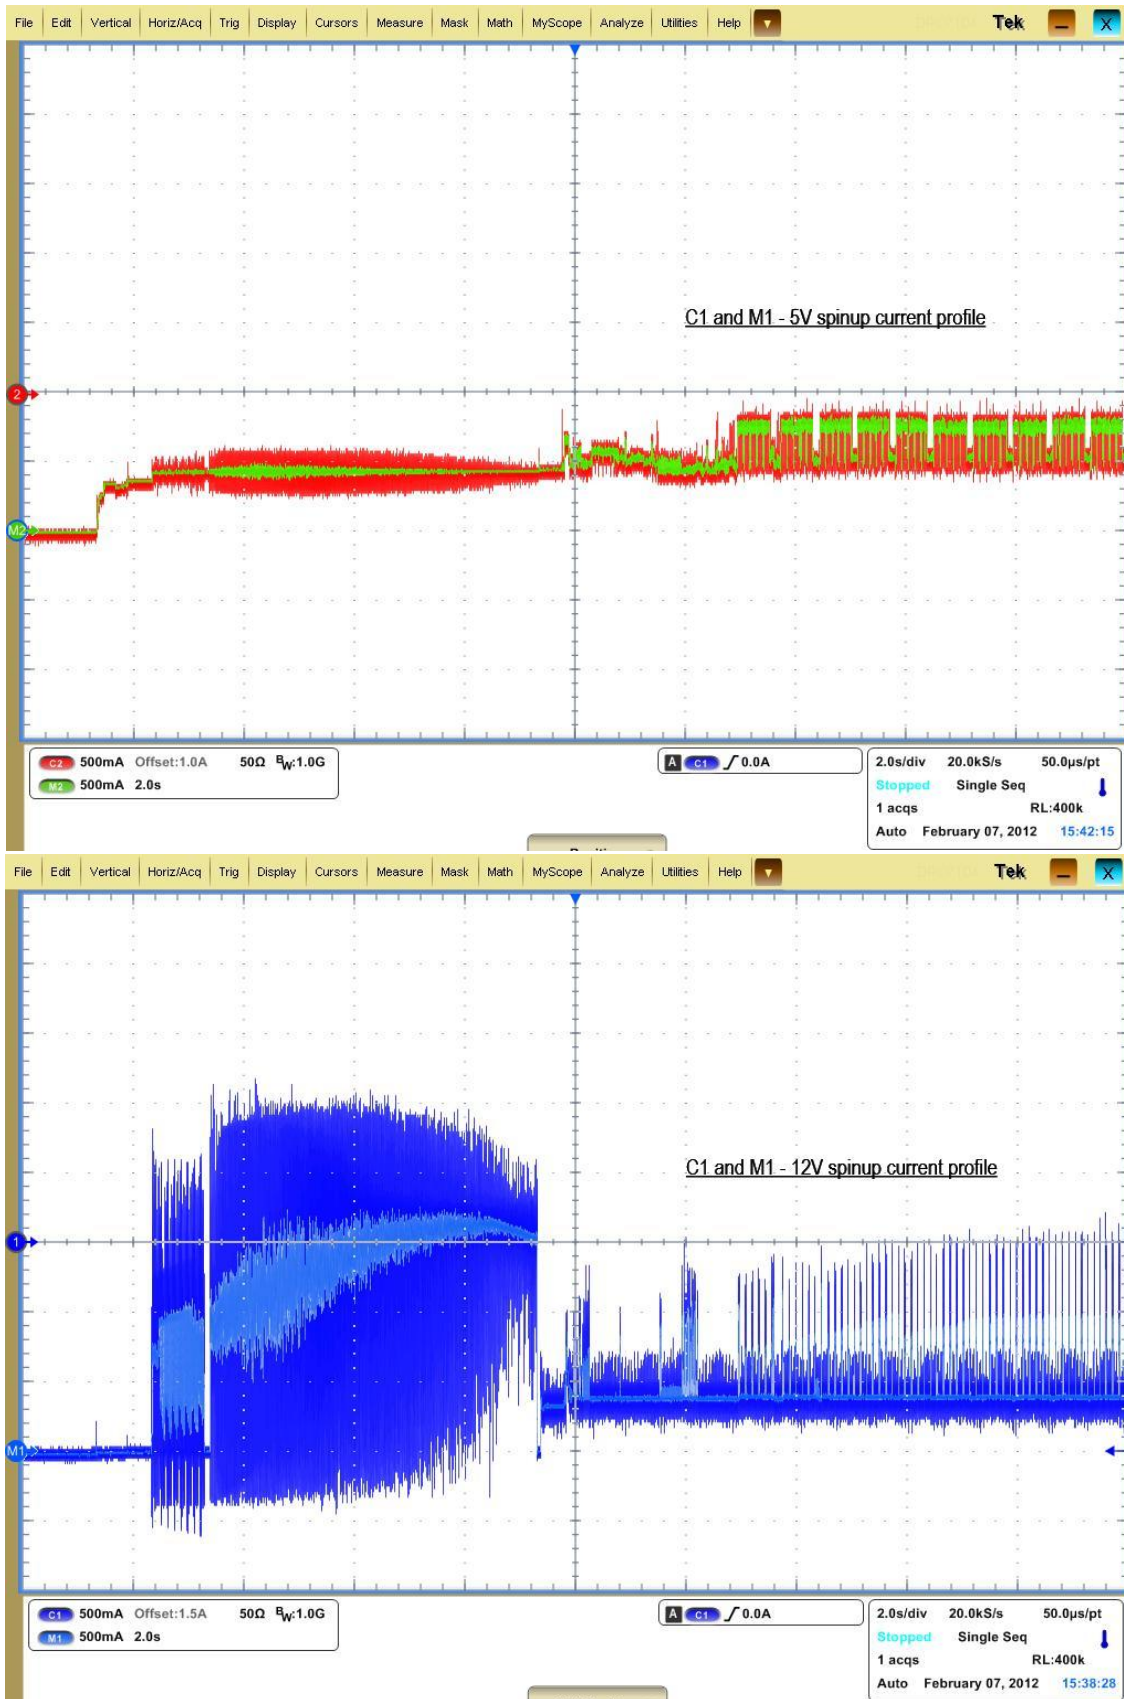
File Edit Vertical Horiz/Acq Trig Display Cursors Measure Mask Math MyScope Analyze Utilities Help Tek

C1 and M1 - 5V spinup current profile

2

M2

C2 500mA Offset:1.0A 50Ω $B_W$:1.0G
M2 500mA 2.0s

A C1 0.0A

2.0s/div 20.0kS/s 50.0µs/pt
Stopped Single Seq
1 acqs RL:400k
Auto February 07, 2012 15:42:15

File Edit Vertical Horiz/Acq Trig Display Cursors Measure Mask Math MyScope Analyze Utilities Help Tek

C1 and M1 - 12V spinup current profile

1

M1

C1 500mA Offset:1.5A 50Ω $B_W$:1.0G
M1 500mA 2.0s

A C1 0.0A

2.0s/div 20.0kS/s 50.0µs/pt
Stopped Single Seq
1 acqs RL:400k
Auto February 07, 2012 15:38:28